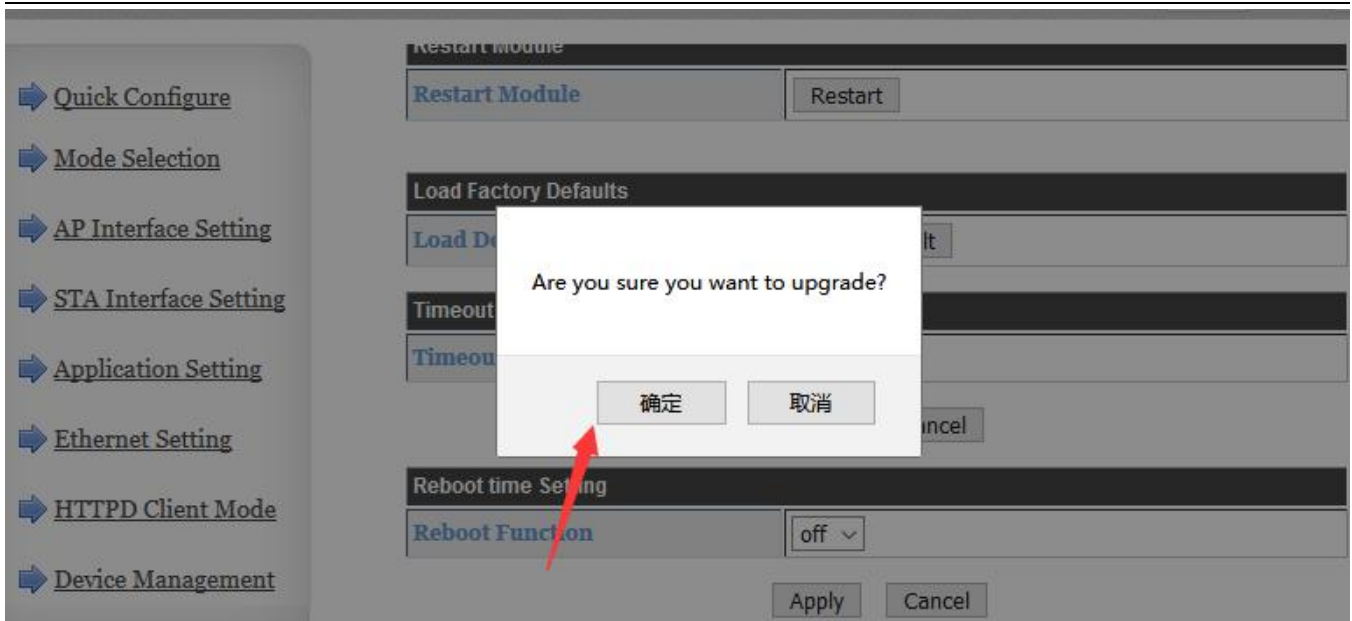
Quick Configure

Mode Selection

AP Interface Setting

STA Interface Setting

Application Setting

Ethernet Setting

HTTPD Client Mode

Device Management

Restart Module

| Restart Module | Restart |
|---|---|

Load Factory Defaults

| Load De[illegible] | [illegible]lt |
|---|---|

Timeout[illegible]

| Timeou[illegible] | |
|---|---|

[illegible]ncel

Are you sure you want to upgrade?

确定 取消

Reboot time Se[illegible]ing

| Reboot Func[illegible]ion | off |
|---|---|

Apply Cancel